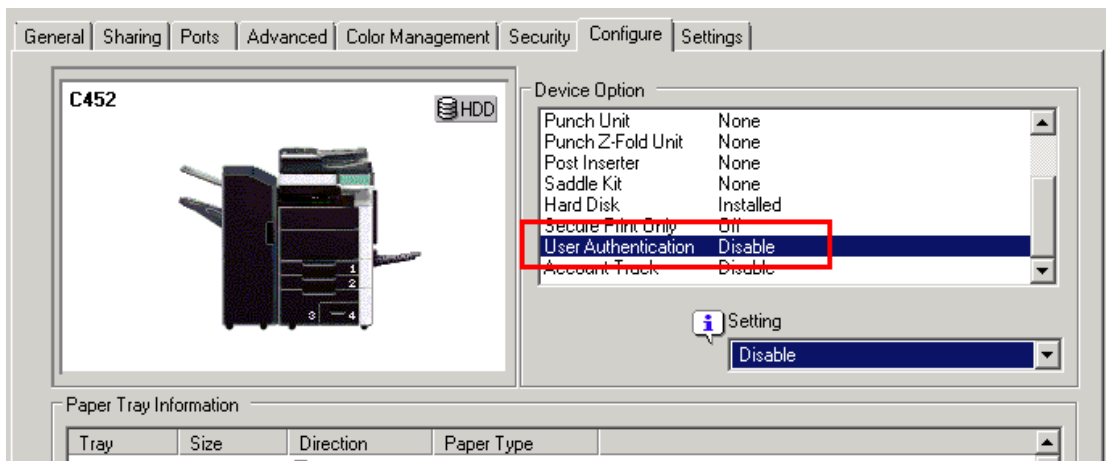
General | Sharing | Ports | Advanced | Color Management | Security | Configure | Settings

C452

HDD

1
2
3
4

Device Option

| | |
|---|---|
| Punch Unit | None |
| Punch Z-Fold Unit | None |
| Post Inserter | None |
| Saddle Kit | None |
| Hard Disk | Installed |
| Secure Print Only | Off |
| User Authentication | Disable |
| Account Track | Disable |

Setting

Disable

Paper Tray Information

| Tray | Size | Direction | Paper Type |
|---|---|---|---|